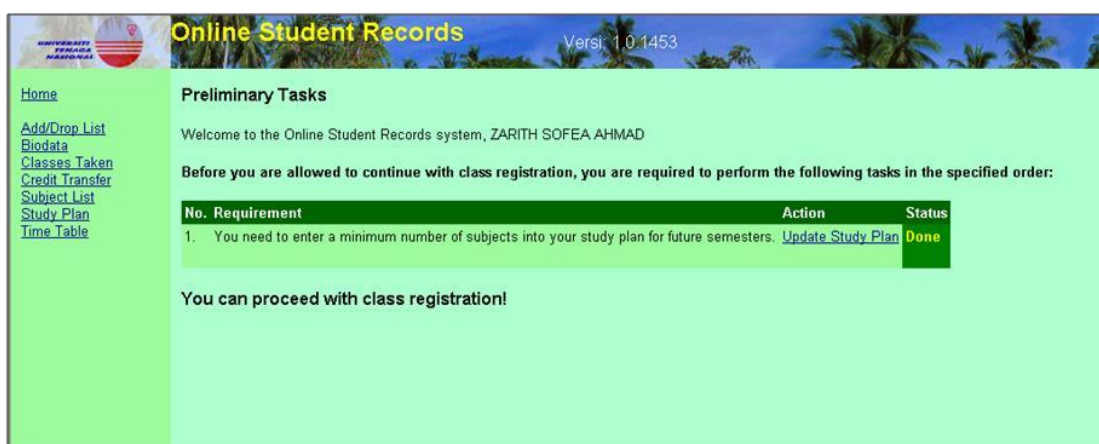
UNIVERSITI TENAGA NASIONAL

Online Student Records

Versi: 1.0.1453

Home

Add/Drop List
Biodata
Classes Taken
Credit Transfer
Subject List
Study Plan
Time Table

Preliminary Tasks

Welcome to the Online Student Records system, ZARITH SOFEA AHMAD

Before you are allowed to continue with class registration, you are required to perform the following tasks in the specified order:

| No. | Requirement | Action | Status |
|---|---|---|---|
| 1. | You need to enter a minimum number of subjects into your study plan for future semesters. | Update Study Plan | Done |

You can proceed with class registration!